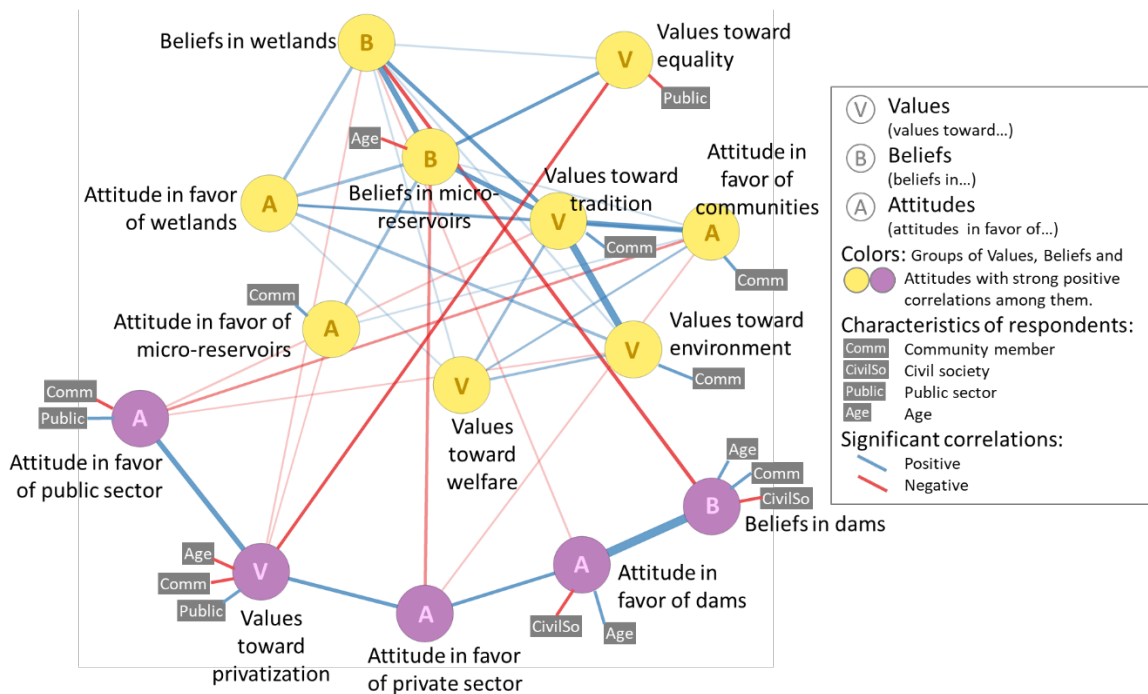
Beliefs in wetlands B

Values toward equality V

Public

Age

B Beliefs in micro-reservoirs

Attitude in favor of wetlands A

Values toward tradition V

Attitude in favor of communities A

Comm

Comm

Comm

Attitude in favor of micro-reservoirs A

V Values toward environment

Comm

V Values toward welfare

Comm

Public

A Attitude in favor of public sector

Age

Comm

CivilSo

B Beliefs in dams

Age

Comm

Public

V Values toward privatization

A Attitude in favor of private sector

A Attitude in favor of dams

CivilSo

Age

V Values (values toward…)

B Beliefs (beliefs in…)

A Attitudes (attitudes in favor of…)

Colors: Groups of Values, Beliefs and Attitudes with strong positive correlations among them.

Characteristics of respondents:

Comm Community member

CivilSo Civil society

Public Public sector

Age Age

Significant correlations:

Positive

Negative